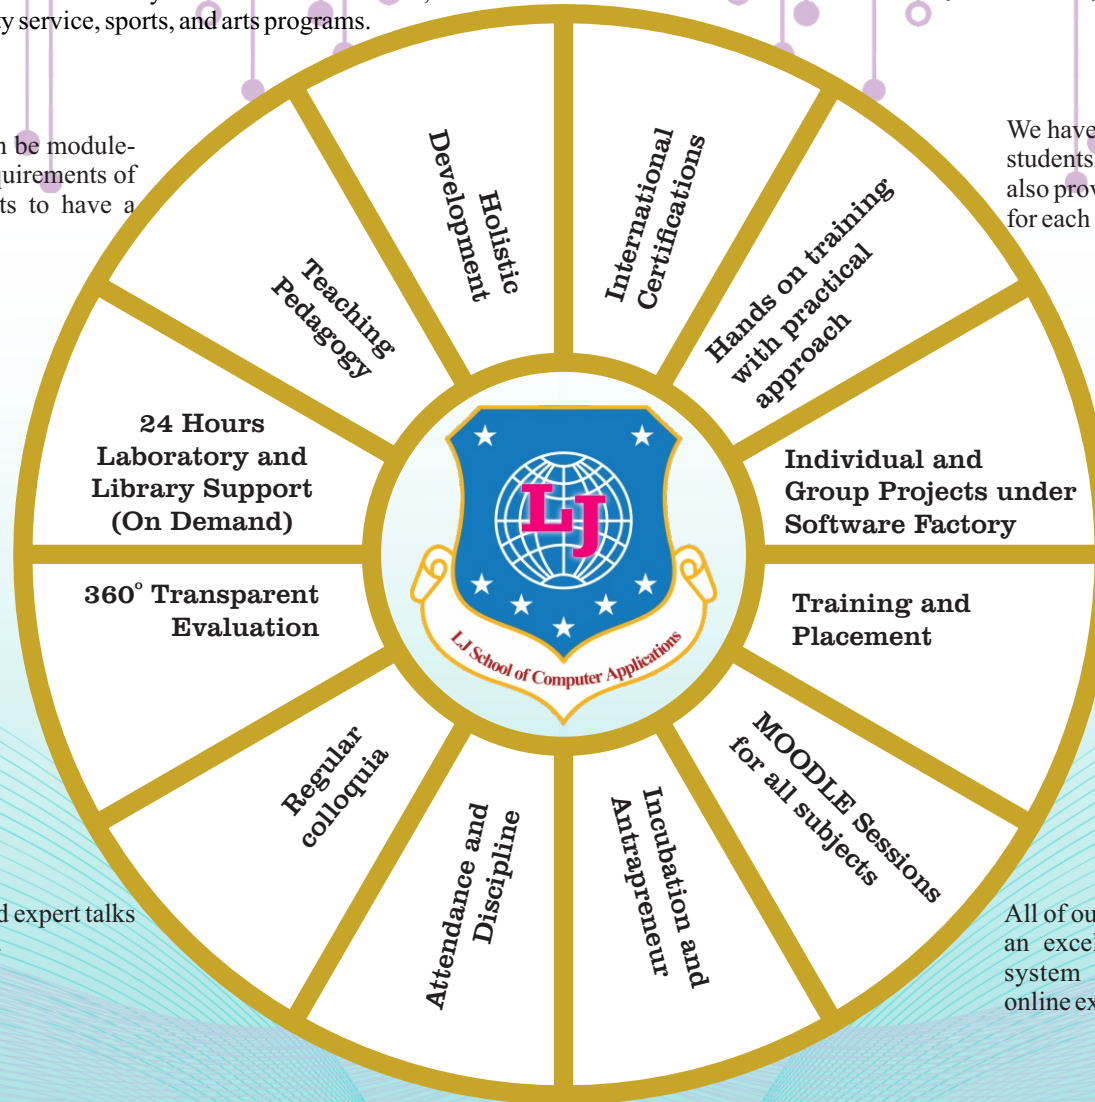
y service, sports, and arts programs.

n be module-
quirements of
ts to have a

We have
students
also prov
for each

Holistic Development

International Certifications

Hands on training with practical approach

Teaching Pedagogy

24 Hours Laboratory and Library Support (On Demand)

Individual and Group Projects under Software Factory

LJ

LJ School of Computer Applications

$360^{\circ}$ Transparent Evaluation

Training and Placement

Regular colloquia

Attendance and Discipline

Incubation and Antrapreneur

MOODLE Sessions for all subjects

d expert talks

All of ou
an excel
system
online ex